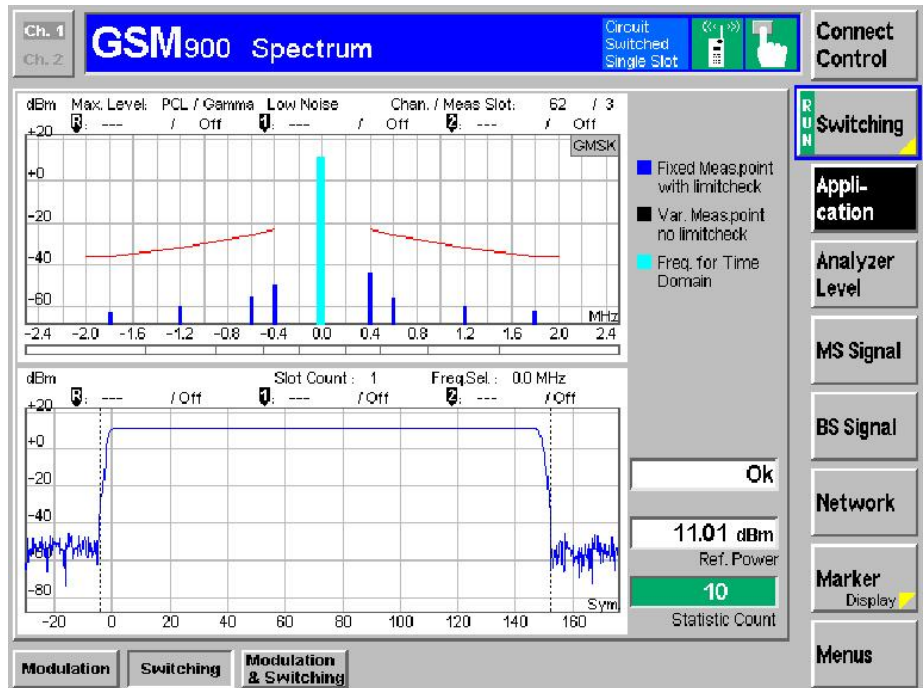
Ch. 1
Ch. 2
GSM900 Spectrum
Circuit Switched Single Slot
Connect Control

dBm Max. Level: PCL / Gamma Low Noise Chan. / Meas Slot: 62 / 3
+20 R: --- / Off 1: --- / Off 2: --- / Off
GMSK
+0
-20
-40
-60
MHz
-2.4 -2.0 -1.6 -1.2 -0.8 -0.4 0.0 0.4 0.8 1.2 1.6 2.0 2.4

Fixed Meas.point with limitcheck
Var. Meas.point no limitcheck
Freq. for Time Domain

RUN Switching
Application
Analyzer Level
MS Signal
BS Signal
Network
Marker Display
Menus

dBm Slot Count : 1 Freq.Sel.: 0.0 MHz
+20 R: --- / Off 1: --- / Off 2: --- / Off
+0
-20
-40
-80
Sym
-20 0 20 40 60 80 100 120 140 160

Ok
11.01 dBm
Ref. Power
10
Statistic Count

Modulation
Switching
Modulation & Switching